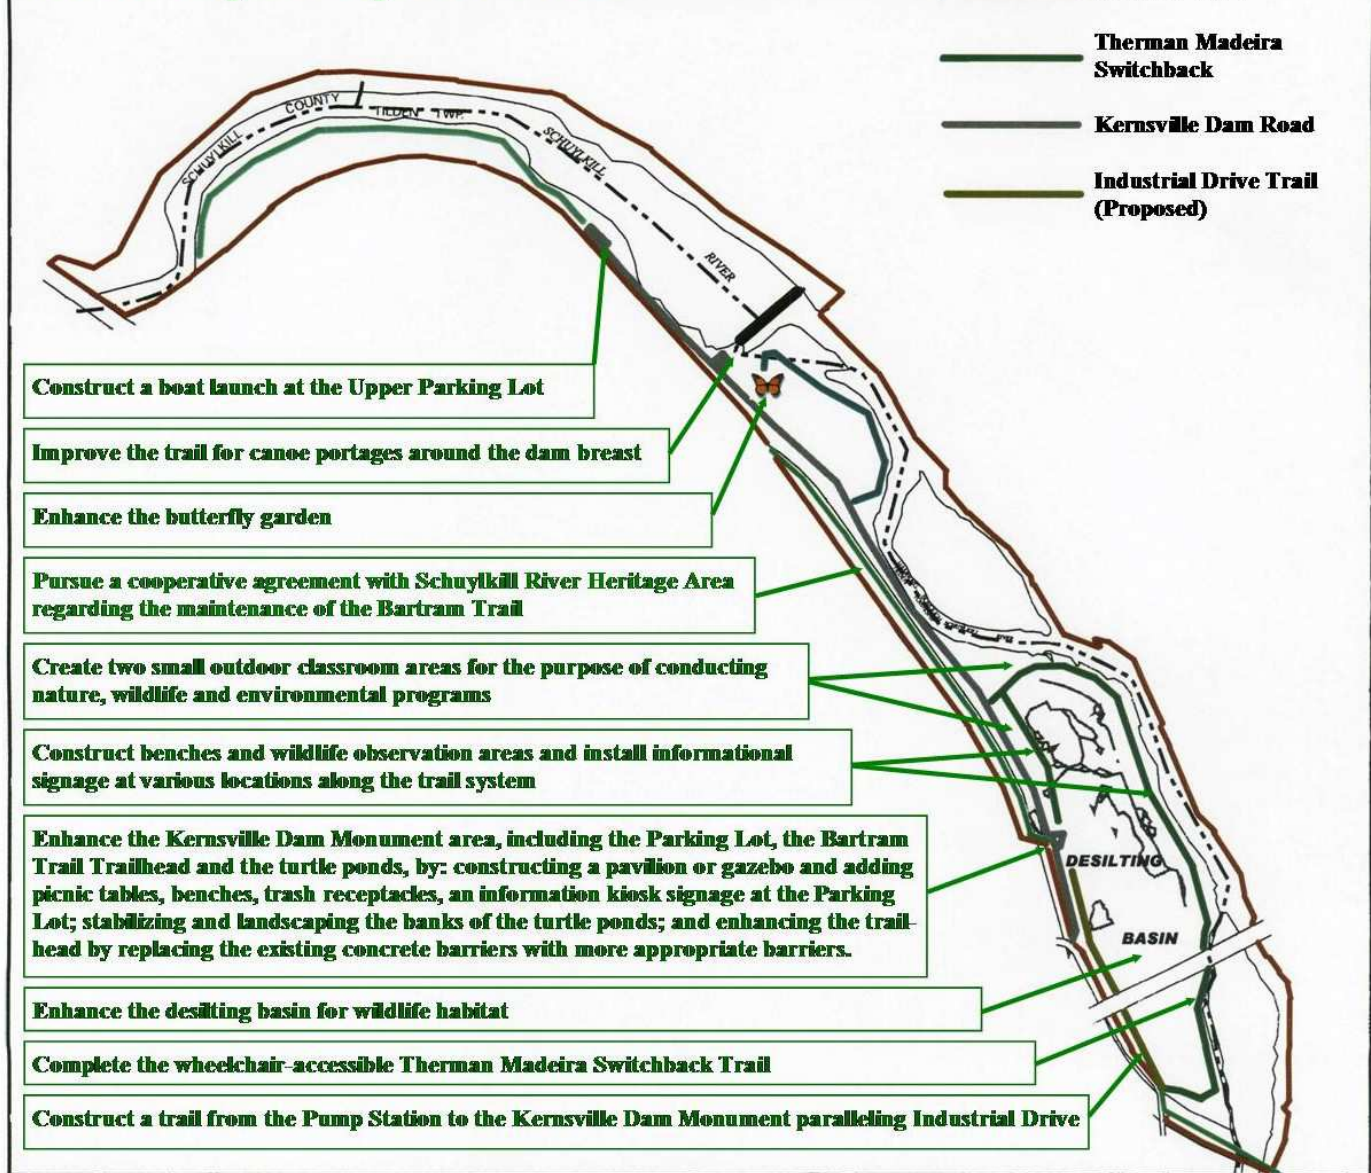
Therman Madeira Switchback

Kernsville Dam Road

Industrial Drive Trail (Proposed)

SCHUYLKILL COUNTY

TILDEN TWP.

SCHUYLKILL

RIVER

Construct a boat launch at the Upper Parking Lot

Improve the trail for canoe portages around the dam breast

Enhance the butterfly garden

Pursue a cooperative agreement with Schuylkill River Heritage Area regarding the maintenance of the Bartram Trail

Create two small outdoor classroom areas for the purpose of conducting nature, wildlife and environmental programs

Construct benches and wildlife observation areas and install informational signage at various locations along the trail system

Enhance the Kernsville Dam Monument area, including the Parking Lot, the Bartram Trail Trailhead and the turtle ponds, by: constructing a pavilion or gazebo and adding picnic tables, benches, trash receptacles, an information kiosk signage at the Parking Lot; stabilizing and landscaping the banks of the turtle ponds; and enhancing the trailhead by replacing the existing concrete barriers with more appropriate barriers.

DESILTING

BASIN

Enhance the desilting basin for wildlife habitat

Complete the wheelchair-accessible Therman Madeira Switchback Trail

Construct a trail from the Pump Station to the Kernsville Dam Monument paralleling Industrial Drive